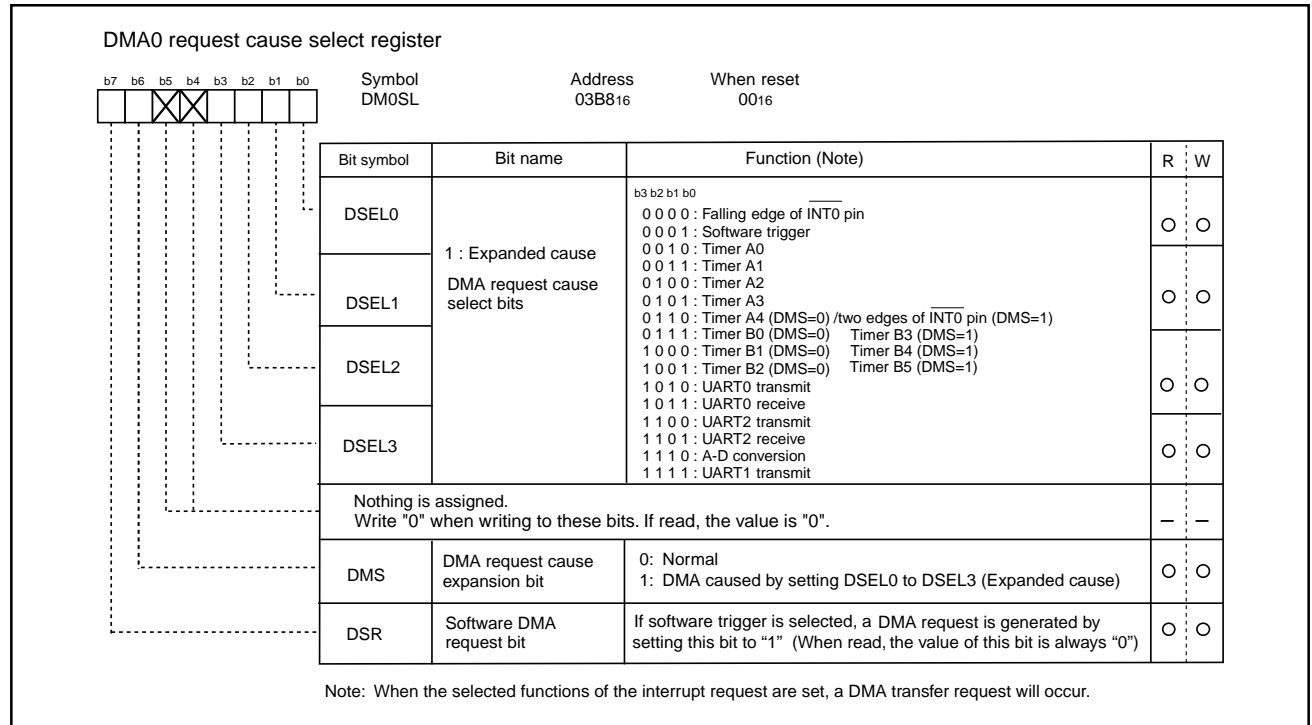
DMA0 request cause select register

b7 b6 b5 b4 b3 b2 b1 b0

Symbol DM0SL

Address 03B8$_{16}$

When reset 00$_{16}$

| Bit symbol | Bit name | Function (Note) | R | W |
|---|---|---|---|---|
| DSEL0 | 1 : Expanded cause DMA request cause select bits | b3 b2 b1 b0 0 0 0 0 : Falling edge of $\overline{INT0}$ pin 0 0 0 1 : Software trigger 0 0 1 0 : Timer A0 0 0 1 1 : Timer A1 0 1 0 0 : Timer A2 0 1 0 1 : Timer A3 0 1 1 0 : Timer A4 (DMS=0) /two edges of $\overline{INT0}$ pin (DMS=1) 0 1 1 1 : Timer B0 (DMS=0) Timer B3 (DMS=1) 1 0 0 0 : Timer B1 (DMS=0) Timer B4 (DMS=1) 1 0 0 1 : Timer B2 (DMS=0) Timer B5 (DMS=1) 1 0 1 0 : UART0 transmit 1 0 1 1 : UART0 receive 1 1 0 0 : UART2 transmit 1 1 0 1 : UART2 receive 1 1 1 0 : A-D conversion 1 1 1 1 : UART1 transmit | ○ | ○ |
| DSEL1 | | | ○ | ○ |
| DSEL2 | | | ○ | ○ |
| DSEL3 | | | ○ | ○ |
| Nothing is assigned. Write "0" when writing to these bits. If read, the value is "0". | | | – | – |
| DMS | DMA request cause expansion bit | 0: Normal 1: DMA caused by setting DSEL0 to DSEL3 (Expanded cause) | ○ | ○ |
| DSR | Software DMA request bit | If software trigger is selected, a DMA request is generated by setting this bit to "1" (When read, the value of this bit is always "0") | ○ | ○ |

Note: When the selected functions of the interrupt request are set, a DMA transfer request will occur.